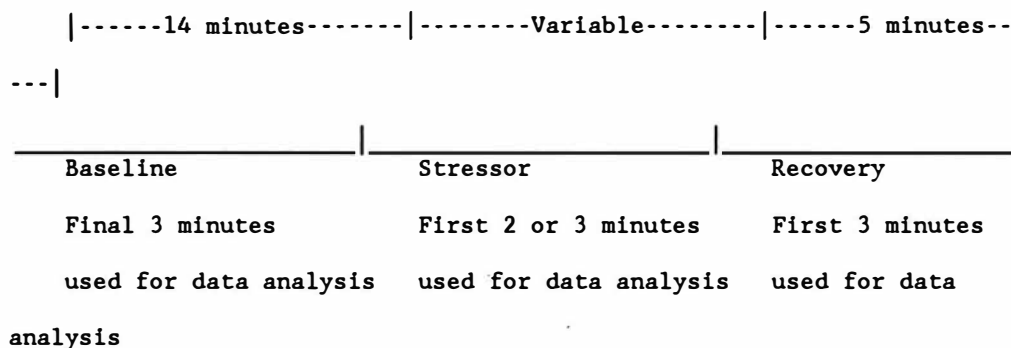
|------14 minutes-------|--------Variable--------|------5 minutes-----|

| Baseline | Stressor | Recovery |
|---|---|---|
| Final 3 minutes used for data analysis | First 2 or 3 minutes used for data analysis | First 3 minutes used for data analysis |